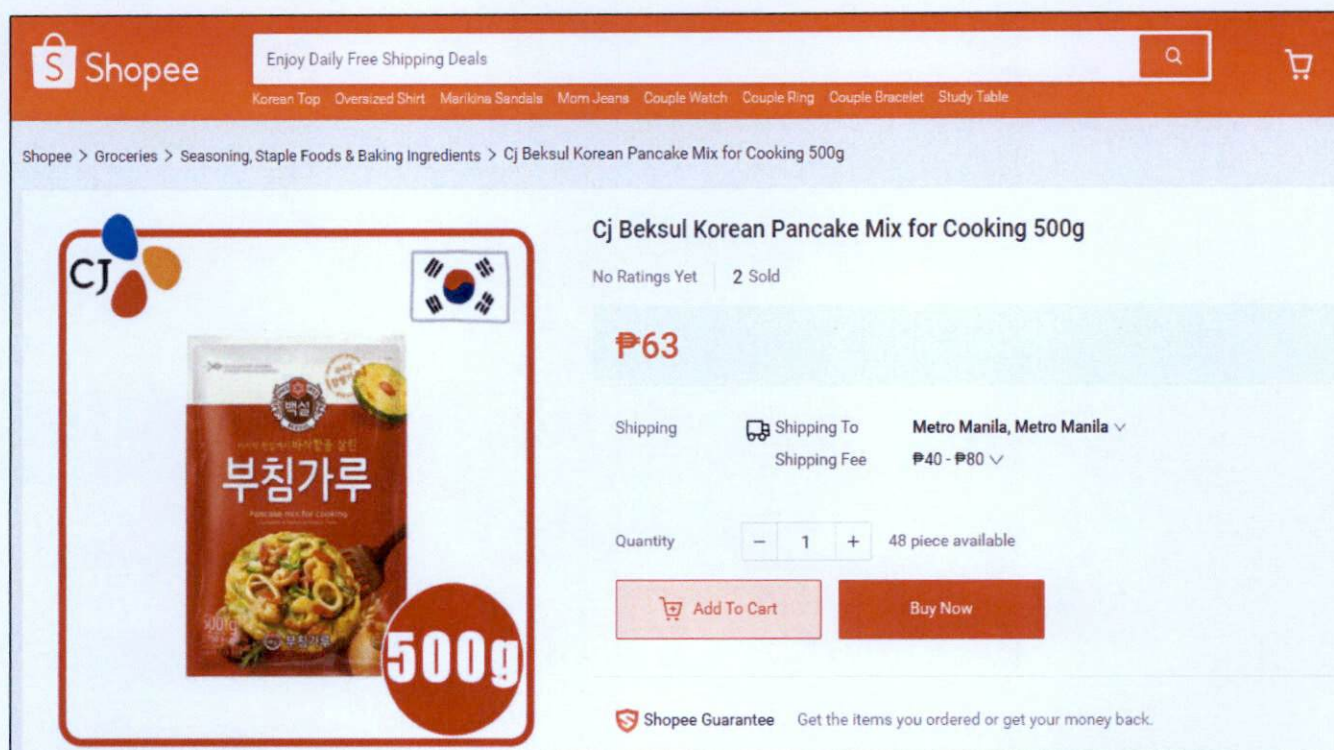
Shopee

Enjoy Daily Free Shipping Deals

Korean Top Oversized Shirt Marikina Sandals Mom Jeans Couple Watch Couple Ring Couple Bracelet Study Table

Shopee > Groceries > Seasoning, Staple Foods & Baking Ingredients > Cj Beksul Korean Pancake Mix for Cooking 500g

CJ

백설

부침가루

Pancake mix for Cooking

500g

Cj Beksul Korean Pancake Mix for Cooking 500g

No Ratings Yet 2 Sold

₱63

Shipping Shipping To Metro Manila, Metro Manila
Shipping Fee ₱40 - ₱80

Quantity − 1 + 48 piece available

Add To Cart Buy Now

Shopee Guarantee Get the items you ordered or get your money back.